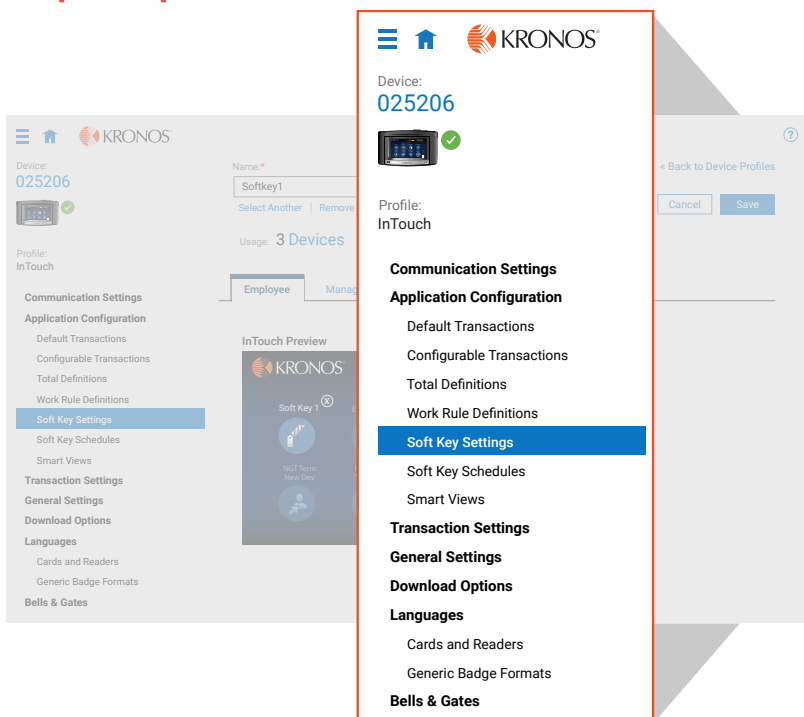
KRONOS

Device:
025206

Profile:
InTouch

Communication Settings
Application Configuration
Default Transactions
Configurable Transactions
Total Definitions
Work Rule Definitions
Soft Key Settings
Soft Key Schedules
Smart Views
Transaction Settings
General Settings
Download Options
Languages
Cards and Readers
Generic Badge Formats
Bells & Gates

Name:*
Softkey1
Select Another | Remove
Usage: 3 Devices
< Back to Device Profiles
Cancel
Save
Employee
Manag
InTouch Preview
KRONOS
Soft Key 1
NGT Term New Dev
?